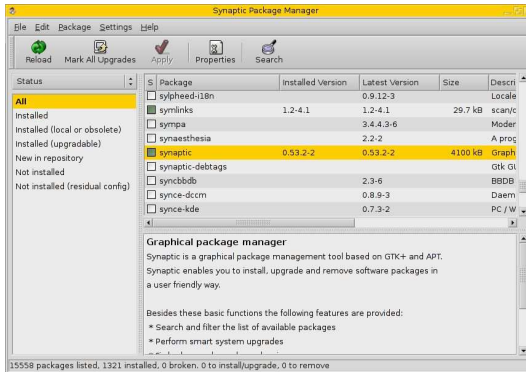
Synaptic Package Manager

File Edit Package Settings Help

Reload Mark All Upgrades Apply Properties Search

Status

All
Installed
Installed (local or obsolete)
Installed (upgradable)
New in repository
Not installed
Not installed (residual config)

| S | Package | Installed Version | Latest Version | Size | Descri |
|---|---|---|---|---|---|
| | sylpheed-i18n | | 0.9.12-3 | | Locale |
| | symlinks | 1.2-4.1 | 1.2-4.1 | 29.7 kB | scan/c |
| | sympa | | 3.4.4.3-6 | | Moder |
| | synaesthesia | | 2.2-2 | | A prog |
| | synaptic | 0.53.2-2 | 0.53.2-2 | 4100 kB | Graph |
| | synaptic-debtags | | | | Gtk GU |
| | syncbbdb | | 2.3-6 | | BBDB |
| | synce-dccm | | 0.8.9-3 | | Daem |
| | synce-kde | | 0.7.3-2 | | PC / W |

Graphical package manager

Synaptic is a graphical package management tool based on GTK+ and APT. Synaptic enables you to install, upgrade and remove software packages in a user friendly way.

Besides these basic functions the following features are provided:
* Search and filter the list of available packages
* Perform smart system upgrades
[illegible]

15558 packages listed, 1321 installed, 0 broken. 0 to install/upgrade, 0 to remove